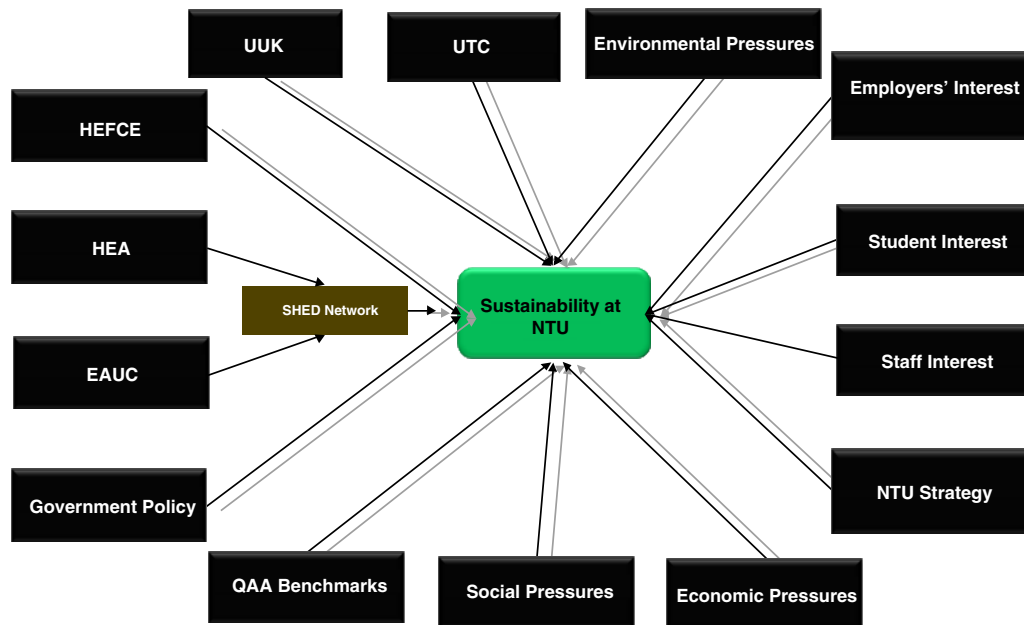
UUK

UTC

Environmental Pressures

Employers' Interest

HEFCE

HEA

Student Interest

SHED Network

Sustainability at NTU

Staff Interest

EAUC

Government Policy

NTU Strategy

QAA Benchmarks

Social Pressures

Economic Pressures